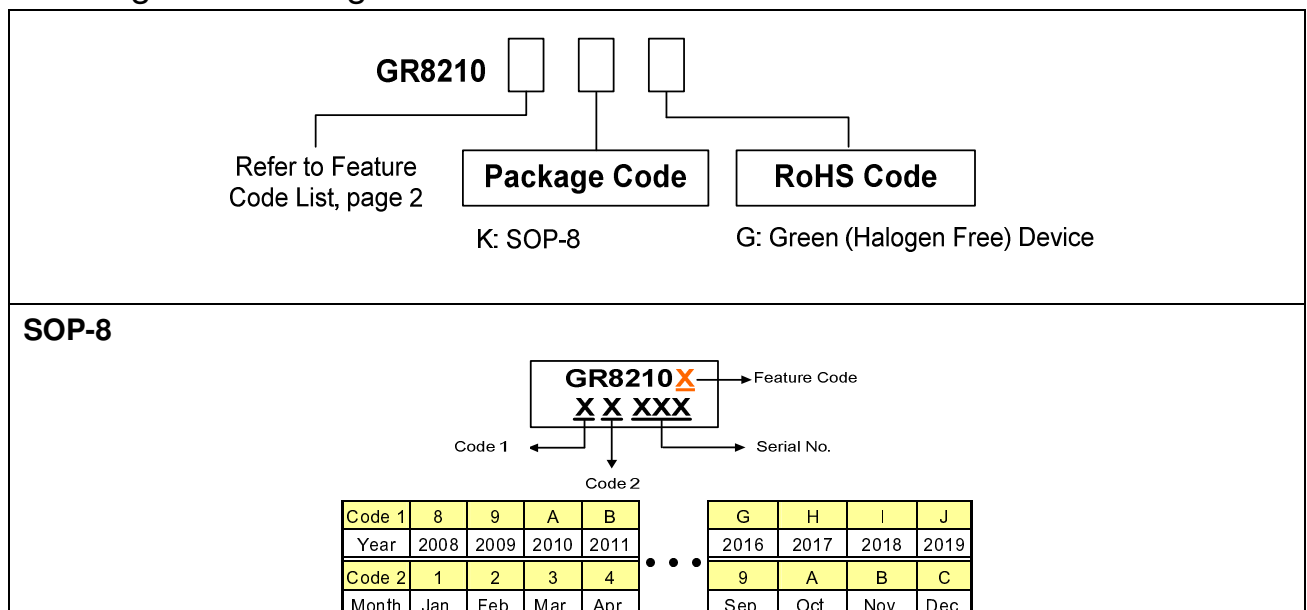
GR8210

Refer to Feature Code List, page 2

Package Code

K: SOP-8

RoHS Code

G: Green (Halogen Free) Device

SOP-8

GR8210X Feature Code
X X XXX

Code 1

Code 2

Serial No.

| Code 1 | 8 | 9 | A | B |
|---|---|---|---|---|
| Year | 2008 | 2009 | 2010 | 2011 |
| Code 2 | 1 | 2 | 3 | 4 |
| Month | Jan | Feb | Mar | Apr |

• • •

| G | H | I | J |
|---|---|---|---|
| 2016 | 2017 | 2018 | 2019 |
| 9 | A | B | C |
| Sep | Oct | Nov | Dec |